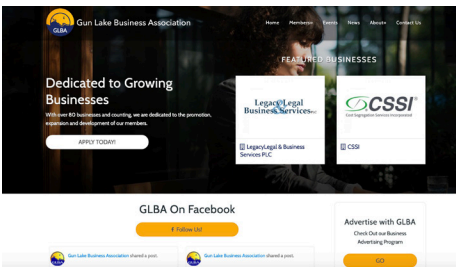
GLBA Gun Lake Business Association

Home Members Events News About Contact Us

Dedicated to Growing Businesses

With over 80 businesses and counting, we are dedicated to the promotion, expansion and development of our members.

APPLY TODAY!

FEATURED BUSINESSES

LegacyLegal Business Services PLC

LegacyLegal & Business Services PLC

CSSI

Cost Segregation Services Incorporated

CSSI

GLBA On Facebook

f Follow Us!

Gun Lake Business Association shared a post.

Gun Lake Business Association shared a post.

Advertise with GLBA

Check Out our Business Advertising Program

GO